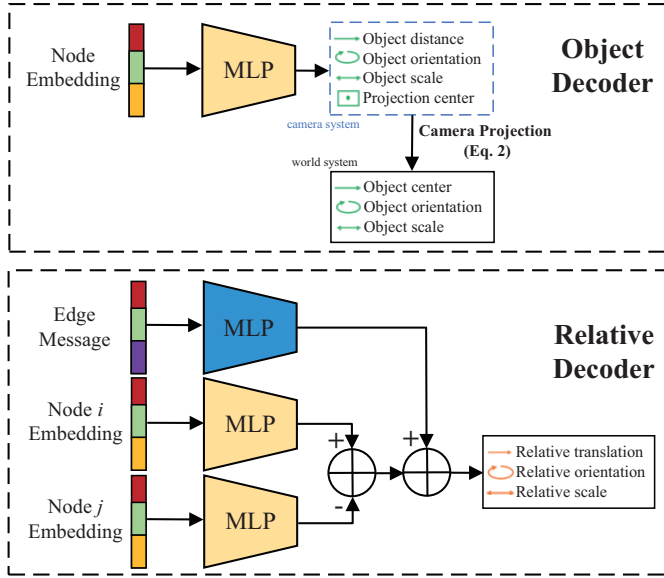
Node Embedding

MLP

Object distance
Object orientation
Object scale
Projection center

camera system

Object Decoder

Camera Projection (Eq. 2)

world system

Object center
Object orientation
Object scale

Edge Message

MLP

Relative Decoder

Node $i$ Embedding

MLP

+

+

Relative translation
Relative orientation
Relative scale

Node $j$ Embedding

MLP

-